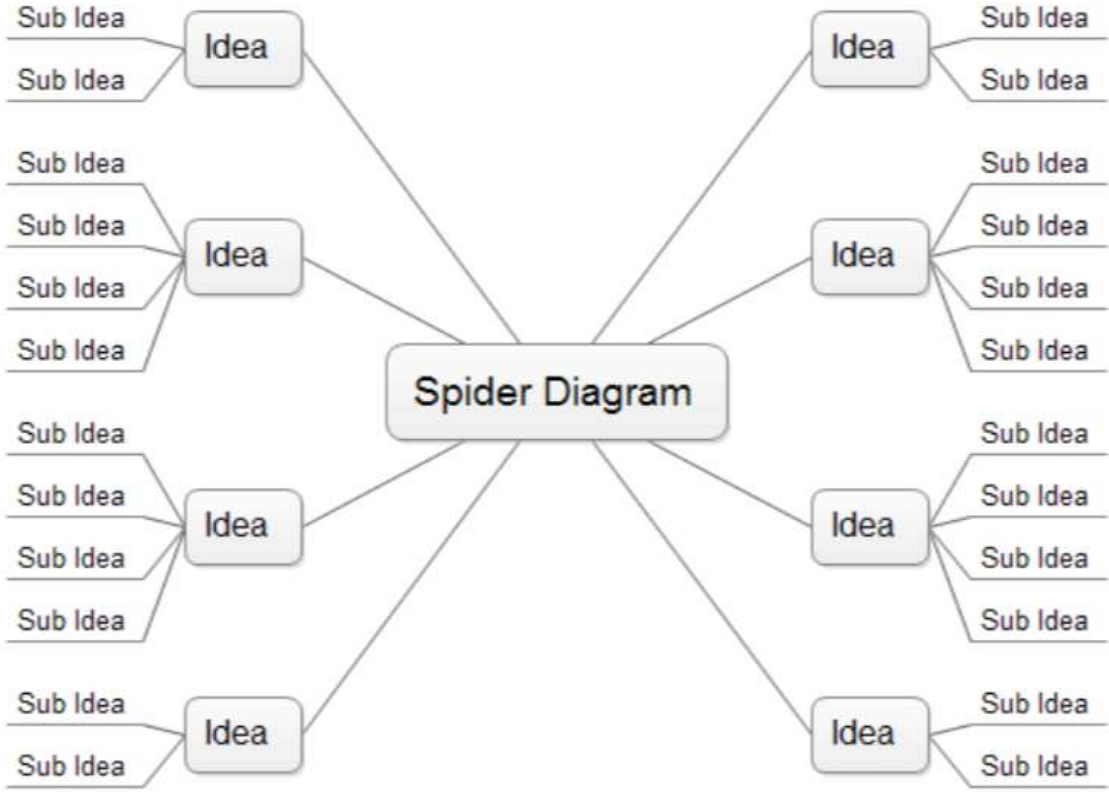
Sub Idea
Sub Idea
Idea

Sub Idea
Sub Idea
Sub Idea
Sub Idea
Idea

Sub Idea
Sub Idea
Sub Idea
Sub Idea
Idea

Sub Idea
Sub Idea
Idea

Spider Diagram

Idea
Sub Idea
Sub Idea

Idea
Sub Idea
Sub Idea
Sub Idea
Sub Idea

Idea
Sub Idea
Sub Idea
Sub Idea
Sub Idea

Idea
Sub Idea
Sub Idea